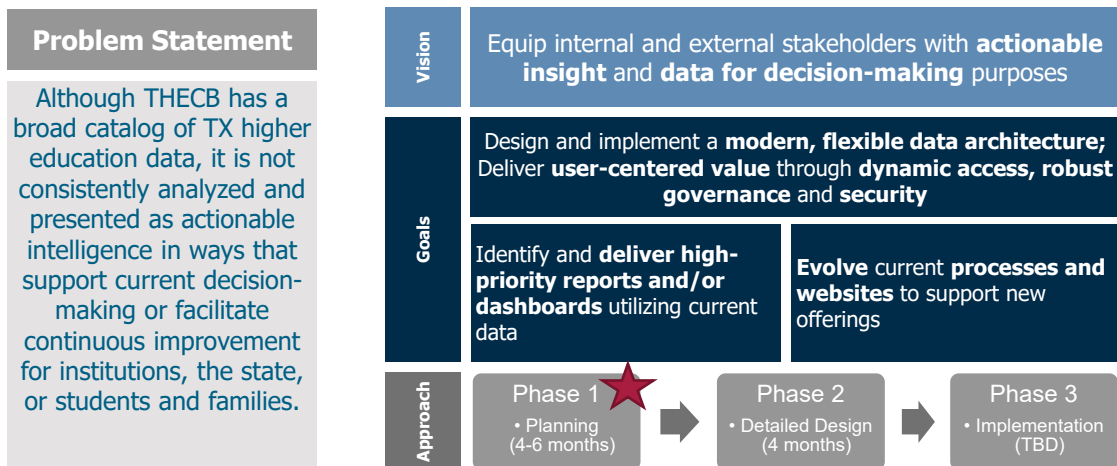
Problem Statement

Although THECB has a broad catalog of TX higher education data, it is not consistently analyzed and presented as actionable intelligence in ways that support current decision-making or facilitate continuous improvement for institutions, the state, or students and families.

Vision

Equip internal and external stakeholders with **actionable insight** and **data for decision-making** purposes

Goals

Design and implement a **modern, flexible data architecture;** Deliver **user-centered value** through **dynamic access, robust governance** and **security**

Identify and **deliver high-priority reports and/or dashboards** utilizing current data

**Evolve** current **processes and websites** to support new offerings

Approach

Phase 1
• Planning (4-6 months)

Phase 2
• Detailed Design (4 months)

Phase 3
• Implementation (TBD)